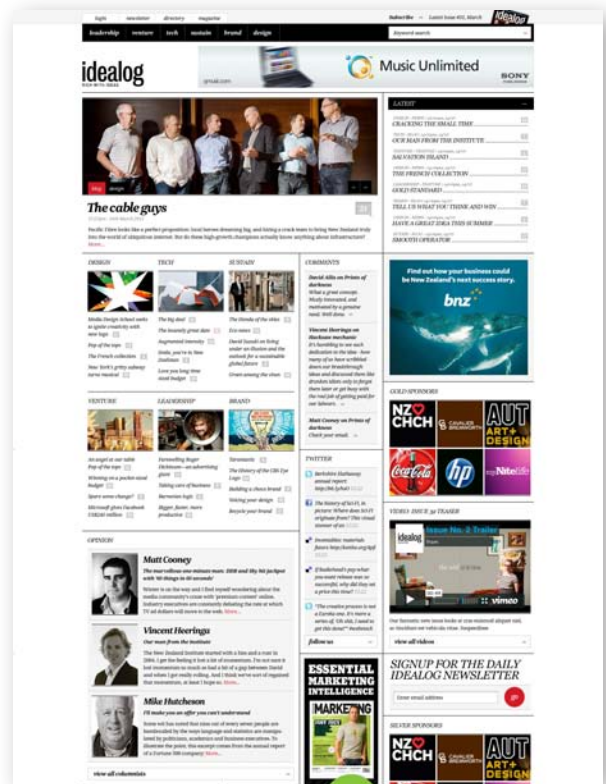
login newsletter directory magazine

Subscribe Latest Issue #31, March

idealog

leadership venture tech sustain brand design

Keyword search

idealog

Music Unlimited

SONY

LATEST

CRACKING THE SMALL TIME

OUR MAN FROM THE INSTITUTE

SALVATION ISLAND

THE FRENCH COLLECTION

GOLD STANDARD

TELL US WHAT YOU THINK AND WIN

HAVE A GREAT IDEA THIS SUMMER

SMOOTH OPERATOR

The cable guys

DESIGN

TECH

SUSTAIN

COMMENTS

VENTURE

LEADERSHIP

BRAND

TWITTER

OPINION

Matt Cooney

Vincent Heerings

Mike Hutcheson

view all columnists

Find out how your business could be New Zealand's next success story.

bnz

GOLD SPONSORS

NZ CHCH

AUT ART+ DESIGN

hp

VIDEO: ISSUE 30 TEASER

Issue No. 3 Trailer

idealog

vimeo

view all videos

SIGNUP FOR THE DAILY IDEALOG NEWSLETTER

Enter email address

go

SILVER SPONSORS

NZ CHCH

AUT ART+ DESIGN

ESSENTIAL MARKETING INTELLIGENCE

MARKETING

follow us